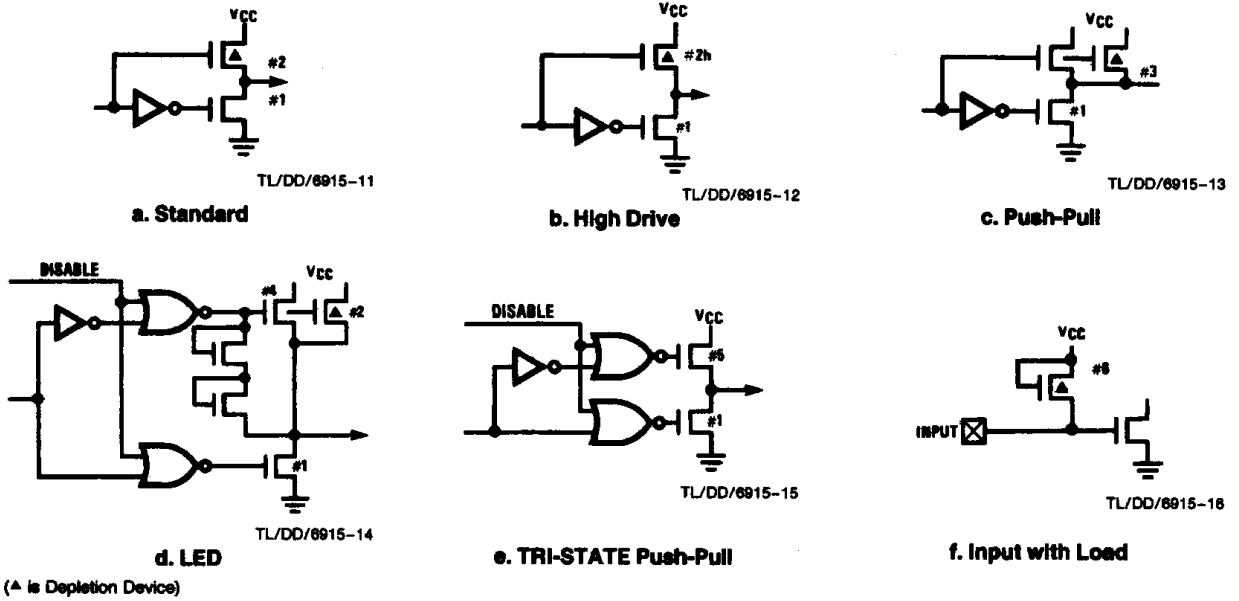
VCC
#2
#1
TL/DD/6915-11
a. Standard

VCC
#2h
#1
TL/DD/6915-12
b. High Drive

VCC
#3
#1
TL/DD/6915-13
c. Push-Pull

DISABLE
VCC
#4
#2
#1
TL/DD/6915-14
d. LED

DISABLE
VCC
#5
#1
TL/DD/6915-15
e. TRI-STATE Push-Pull

VCC
#6
INPUT
TL/DD/6915-16
f. Input with Load

(▲ is Depletion Device)